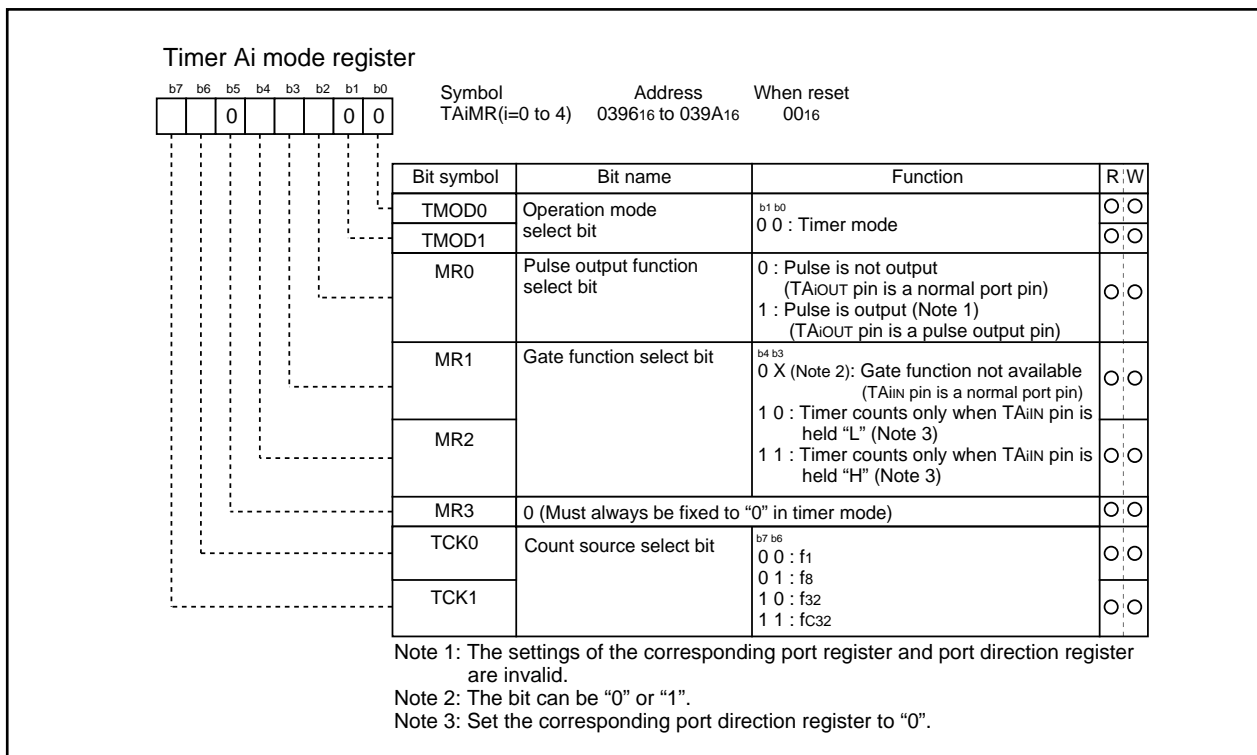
Timer Ai mode register

b7 b6 b5 b4 b3 b2 b1 b0

0 0 0

Symbol TAiMR(i=0 to 4)
Address $0396_{16}$ to $039A_{16}$
When reset $00_{16}$

| Bit symbol | Bit name | Function | R | W |
|---|---|---|---|---|
| TMOD0 | Operation mode select bit | b1 b0<br>0 0 : Timer mode | ○ | ○ |
| TMOD1 | | | ○ | ○ |
| MR0 | Pulse output function select bit | 0 : Pulse is not output (TAiOUT pin is a normal port pin)<br>1 : Pulse is output (Note 1) (TAiOUT pin is a pulse output pin) | ○ | ○ |
| MR1 | Gate function select bit | b4 b3<br>0 X (Note 2): Gate function not available (TAiIN pin is a normal port pin)<br>1 0 : Timer counts only when TAiIN pin is held "L" (Note 3)<br>1 1 : Timer counts only when TAiIN pin is held "H" (Note 3) | ○ | ○ |
| MR2 | | | ○ | ○ |
| MR3 | 0 (Must always be fixed to "0" in timer mode) | | ○ | ○ |
| TCK0 | Count source select bit | b7 b6<br>0 0 : $f_1$<br>0 1 : $f_8$<br>1 0 : $f_{32}$<br>1 1 : $fc_{32}$ | ○ | ○ |
| TCK1 | | | ○ | ○ |

Note 1: The settings of the corresponding port register and port direction register are invalid.
Note 2: The bit can be "0" or "1".
Note 3: Set the corresponding port direction register to "0".